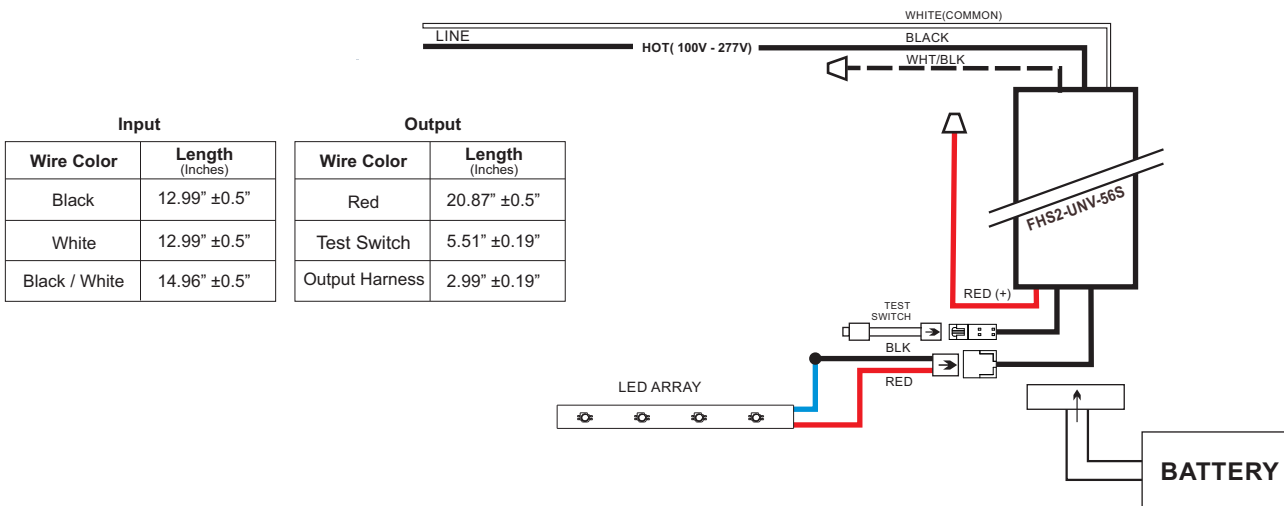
WHITE(COMMON)

LINE

HOT( 100V - 277V)

BLACK

WHT/BLK

Input

| Wire Color | Length (Inches) |
|---|---|
| Black | 12.99" ±0.5" |
| White | 12.99" ±0.5" |
| Black / White | 14.96" ±0.5" |

Output

| Wire Color | Length (Inches) |
|---|---|
| Red | 20.87" ±0.5" |
| Test Switch | 5.51" ±0.19" |
| Output Harness | 2.99" ±0.19" |

FHS2-UNV-56S

RED (+)

TEST SWITCH

BLK

RED

LED ARRAY

BATTERY